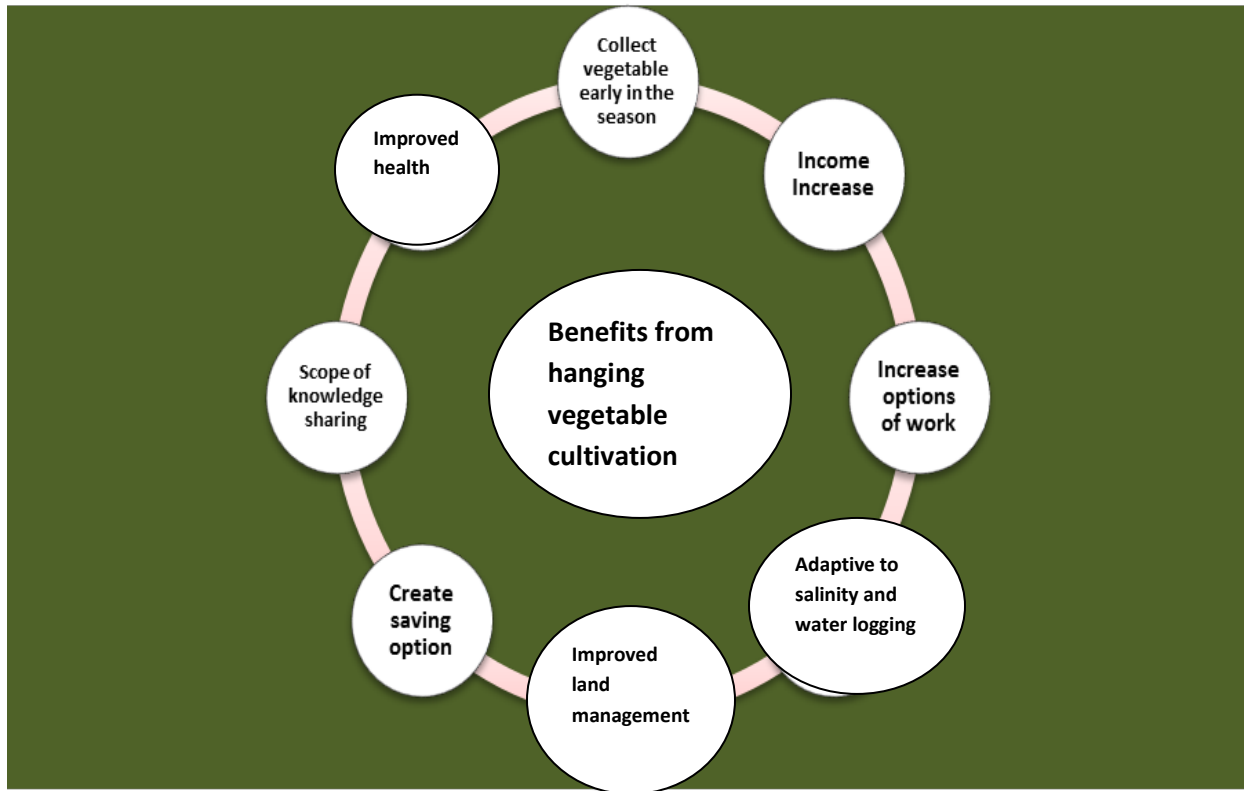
Benefits from hanging vegetable cultivation

Collect vegetable early in the season

Income Increase

Increase options of work

Adaptive to salinity and water logging

Improved land management

Create saving option

Scope of knowledge sharing

Improved health